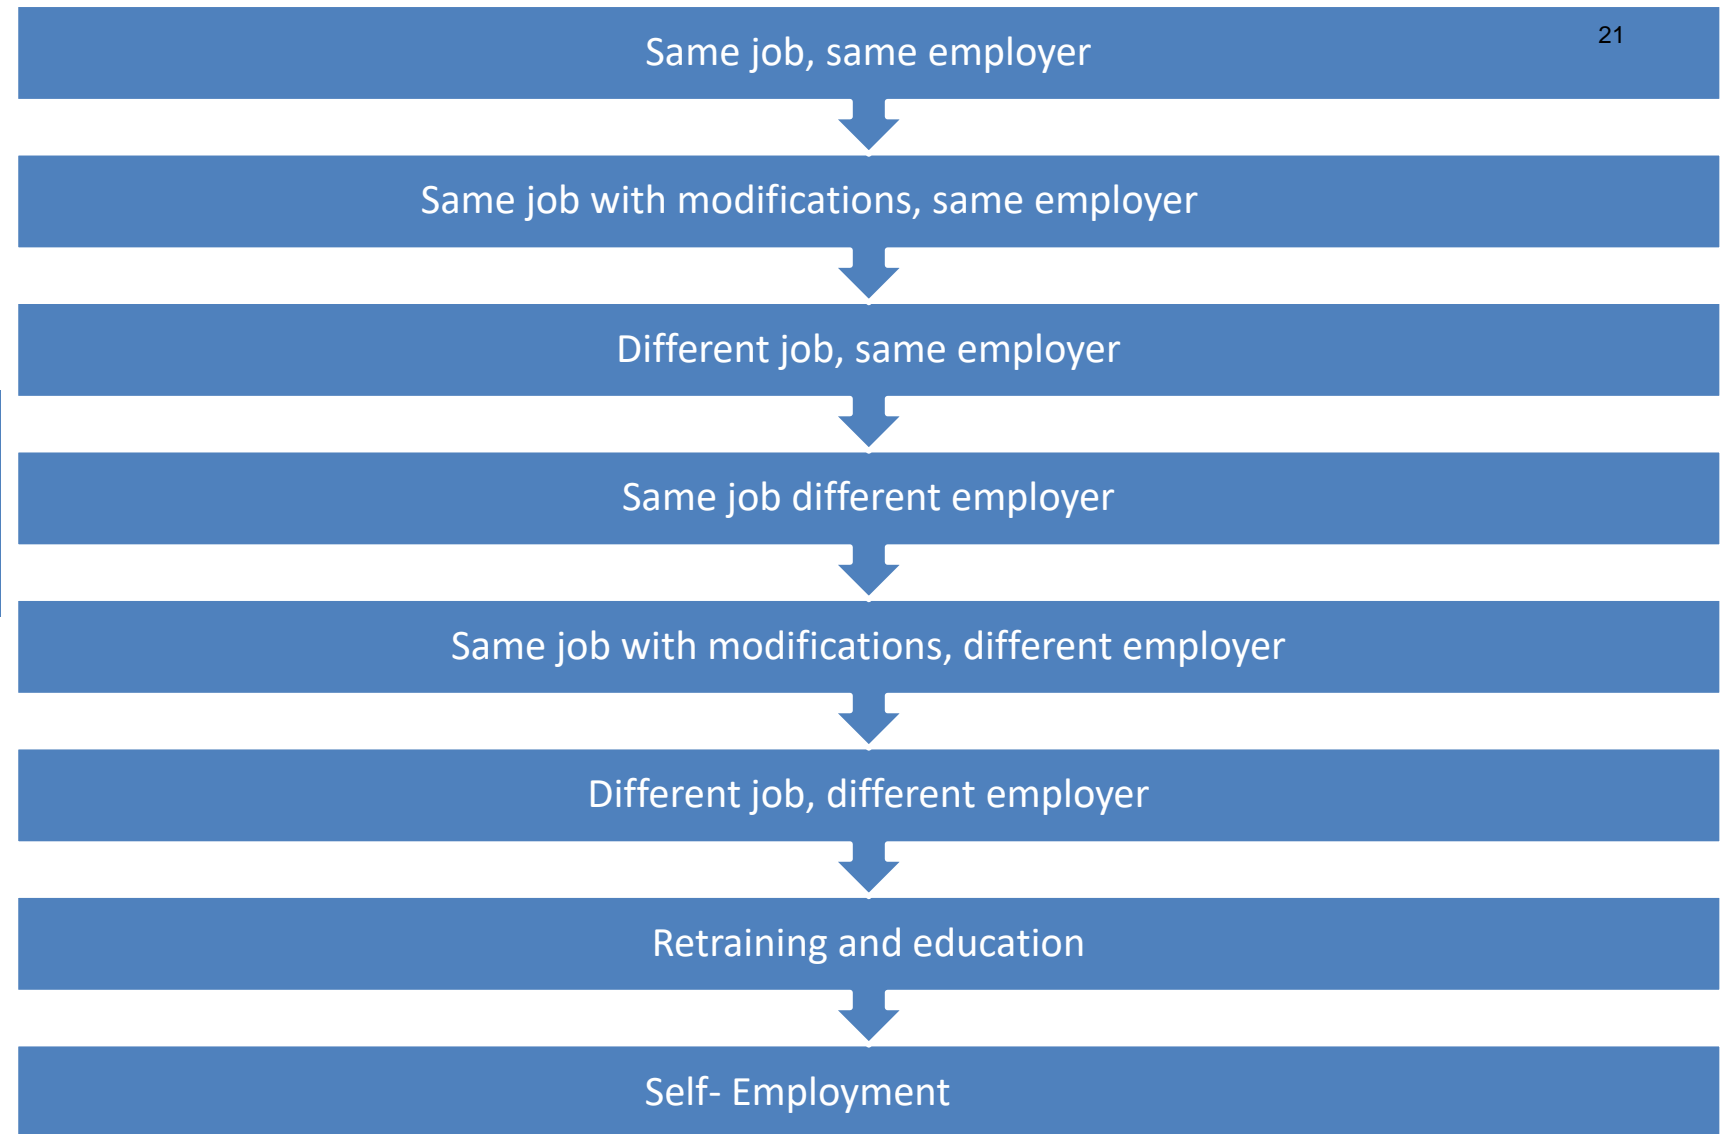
21

Same job, same employer

Same job with modifications, same employer

Different job, same employer

Same job different employer

Same job with modifications, different employer

Different job, different employer

Retraining and education

Self- Employment